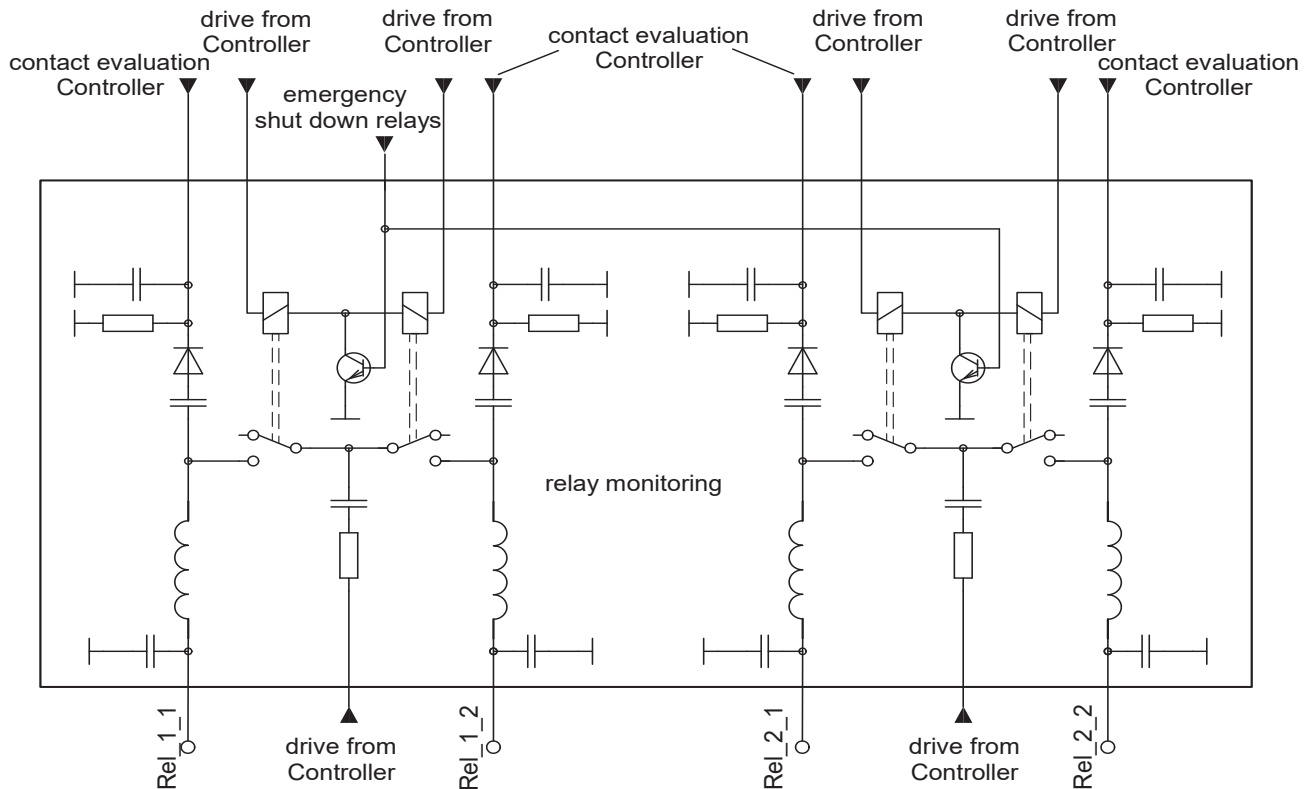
contact evaluation Controller

drive from Controller

emergency shut down relays

drive from Controller

contact evaluation Controller

drive from Controller

drive from Controller

contact evaluation Controller

relay monitoring

Rel_1_1

drive from Controller

Rel_1_2

Rel_2_1

drive from Controller

Rel_2_2